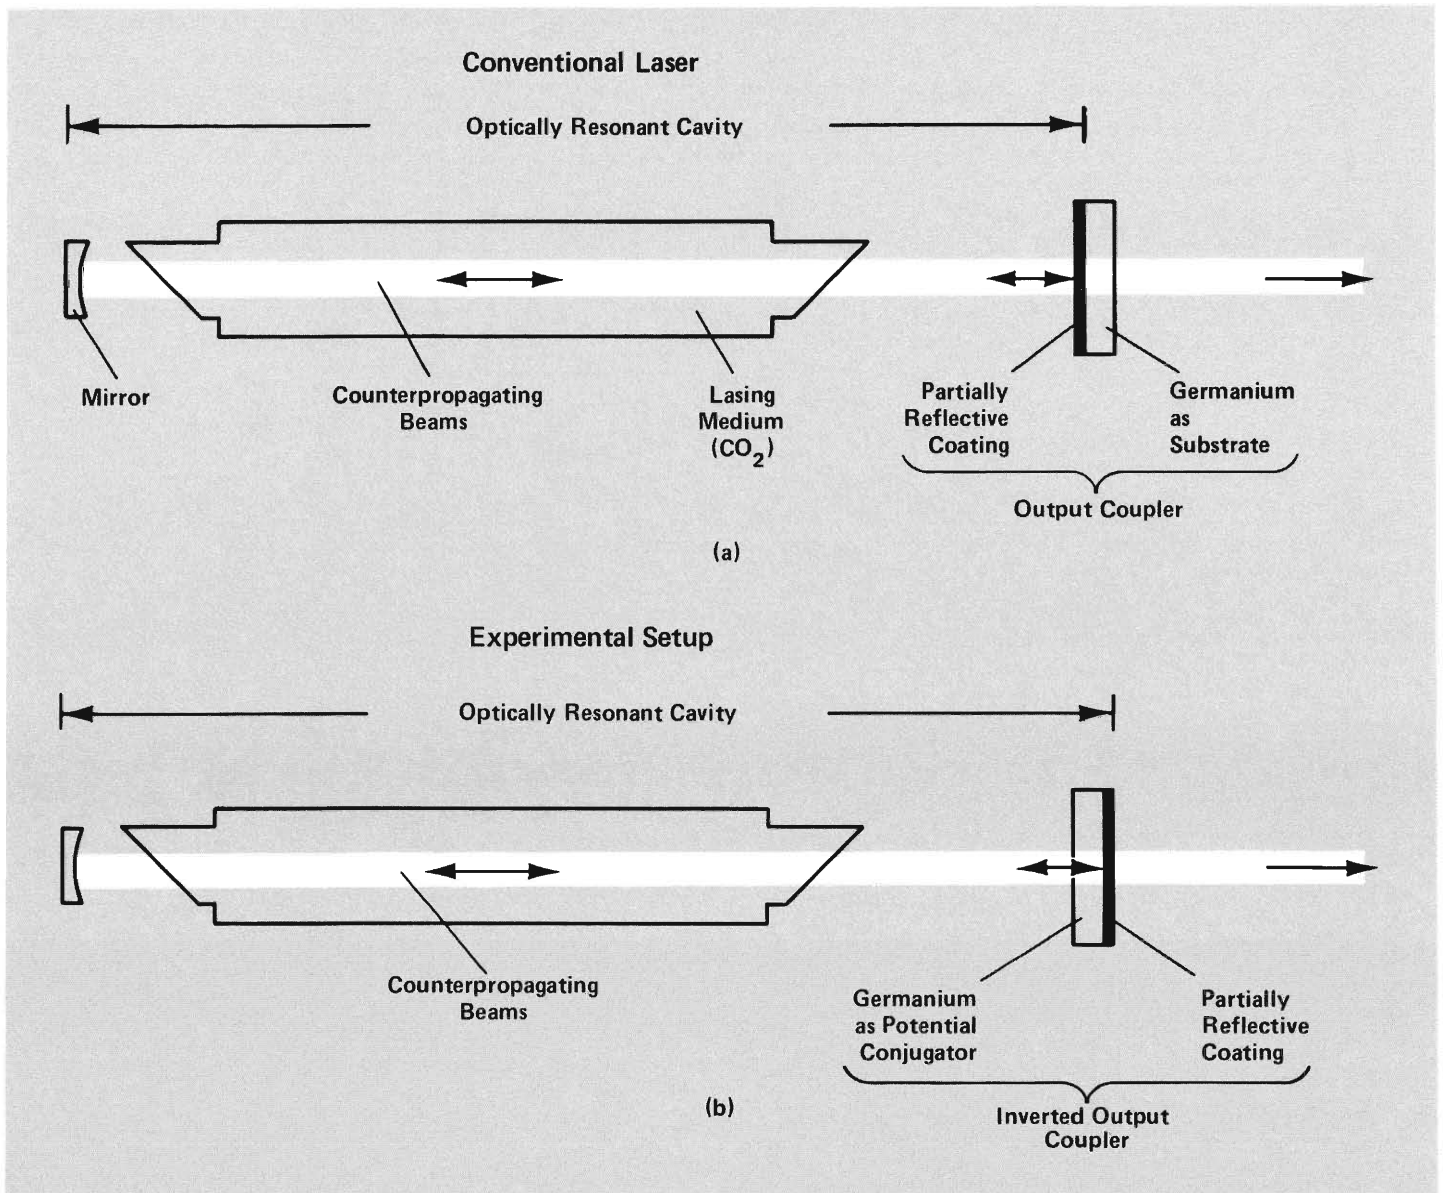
Conventional Laser

Optically Resonant Cavity

Mirror

Counterpropagating Beams

Lasing Medium ($CO_2$)

Partially Reflective Coating

Germanium as Substrate

Output Coupler

(a)

Experimental Setup

Optically Resonant Cavity

Counterpropagating Beams

Germanium as Potential Conjugator

Partially Reflective Coating

(b)

Inverted Output Coupler